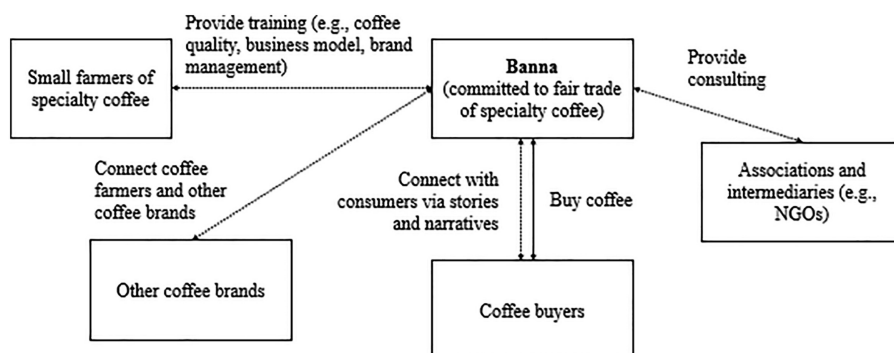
Provide training (e.g., coffee quality, business model, brand management)

Small farmers of specialty coffee

Banna
(committed to fair trade of specialty coffee)

Provide consulting

Connect coffee farmers and other coffee brands

Connect with consumers via stories and narratives

Buy coffee

Associations and intermediaries (e.g., NGOs)

Other coffee brands

Coffee buyers